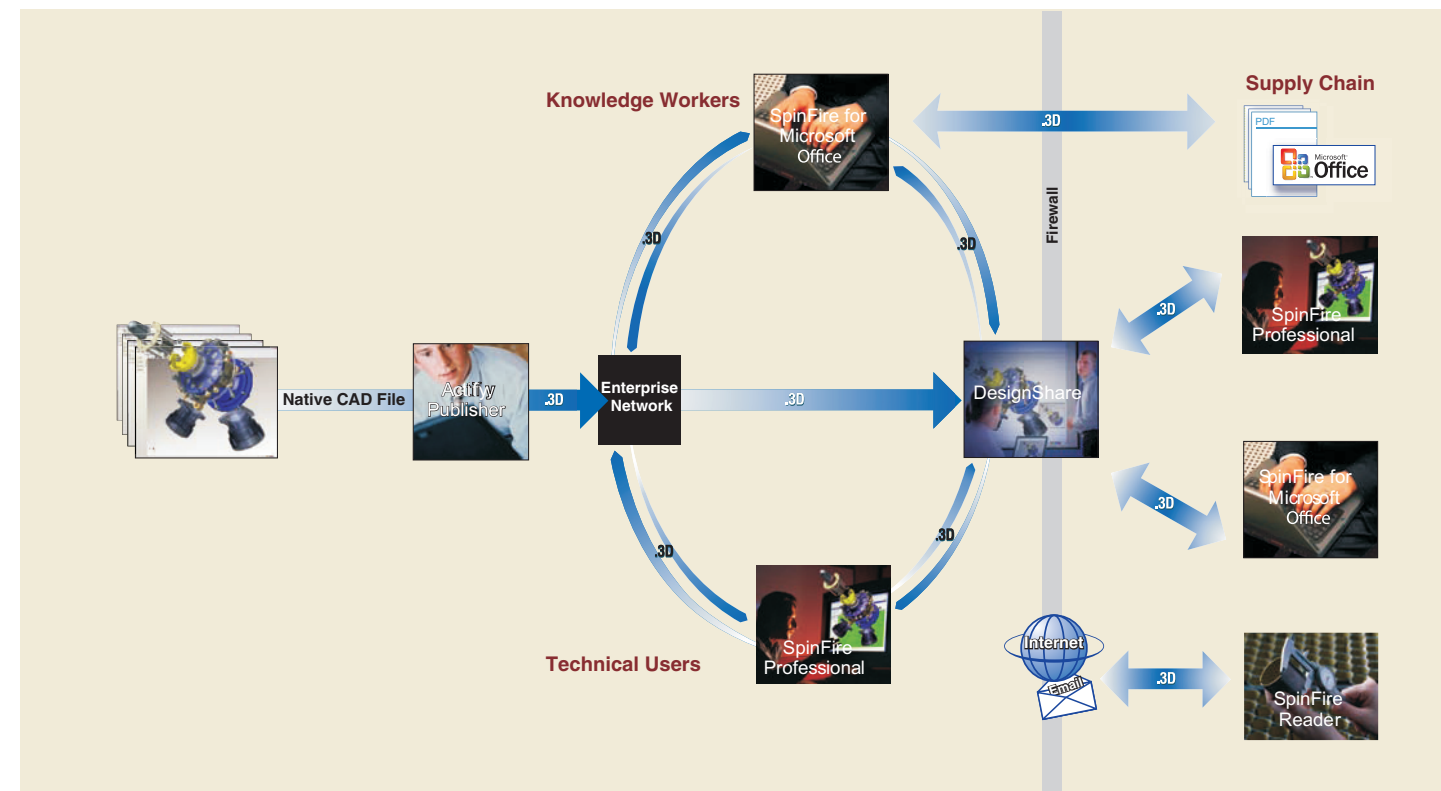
Knowledge Workers

SpinFire for Microsoft Office

.3D

Supply Chain

PDF

Microsoft Office

.3D

.3D

Firewall

.3D

SpinFire Professional

Native CAD File

Actify Publisher

.3D

Enterprise Network

.3D

DesignShare

.3D

SpinFire for Microsoft Office

.3D

.3D

SpinFire Professional

Technical Users

Internet

Email

.3D

SpinFire Reader